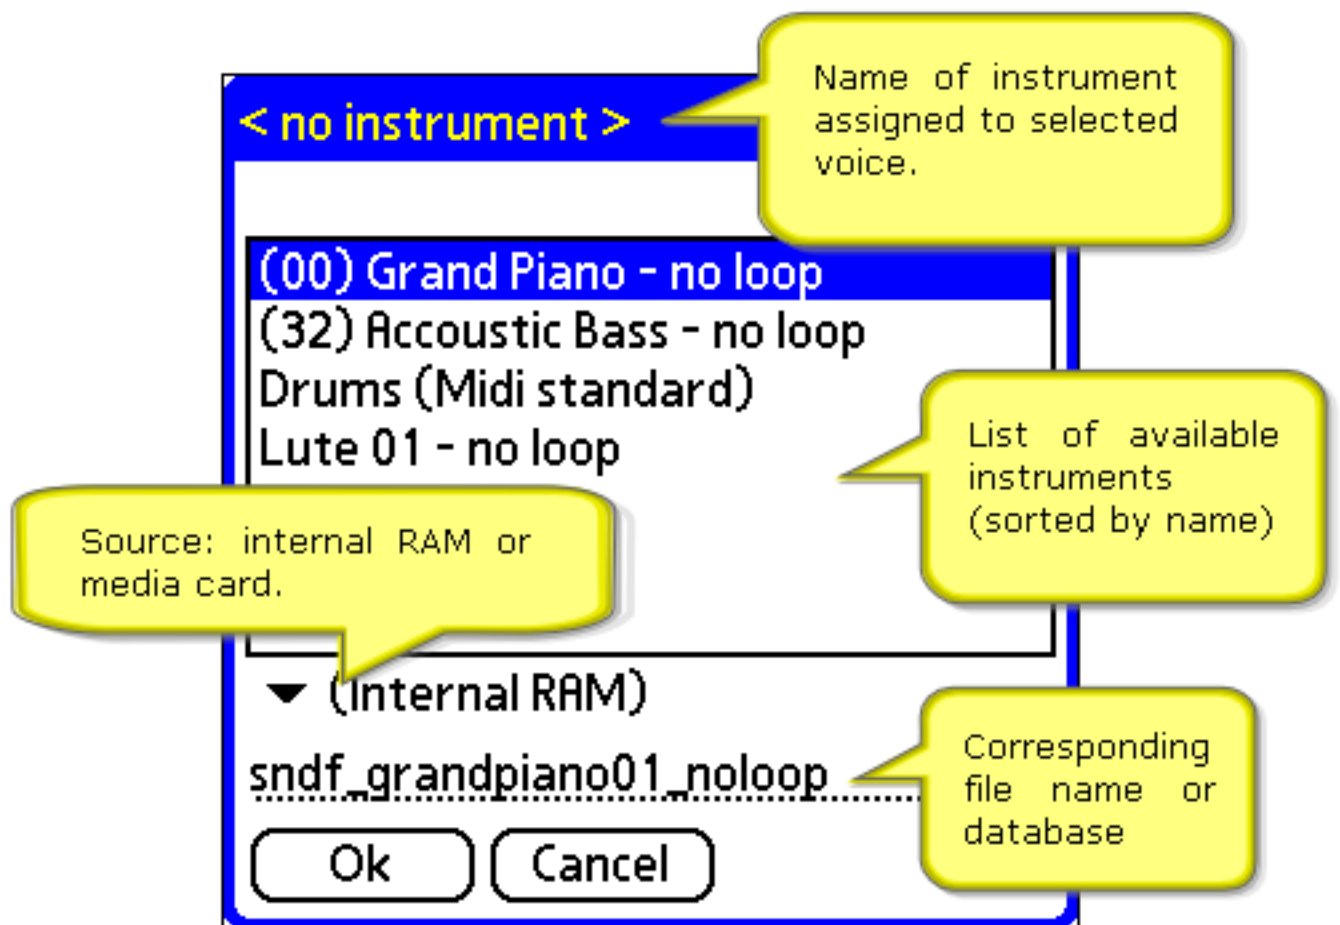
< no instrument >

Name of instrument assigned to selected voice.

(00) Grand Piano - no loop
(32) Accoustic Bass - no loop
Drums (Midi standard)
Lute 01 - no loop

List of available instruments (sorted by name)

Source: internal RAM or media card.

(Internal RAM)

sndf_grandpiano01_noloop

Corresponding file name or database

Ok
Cancel